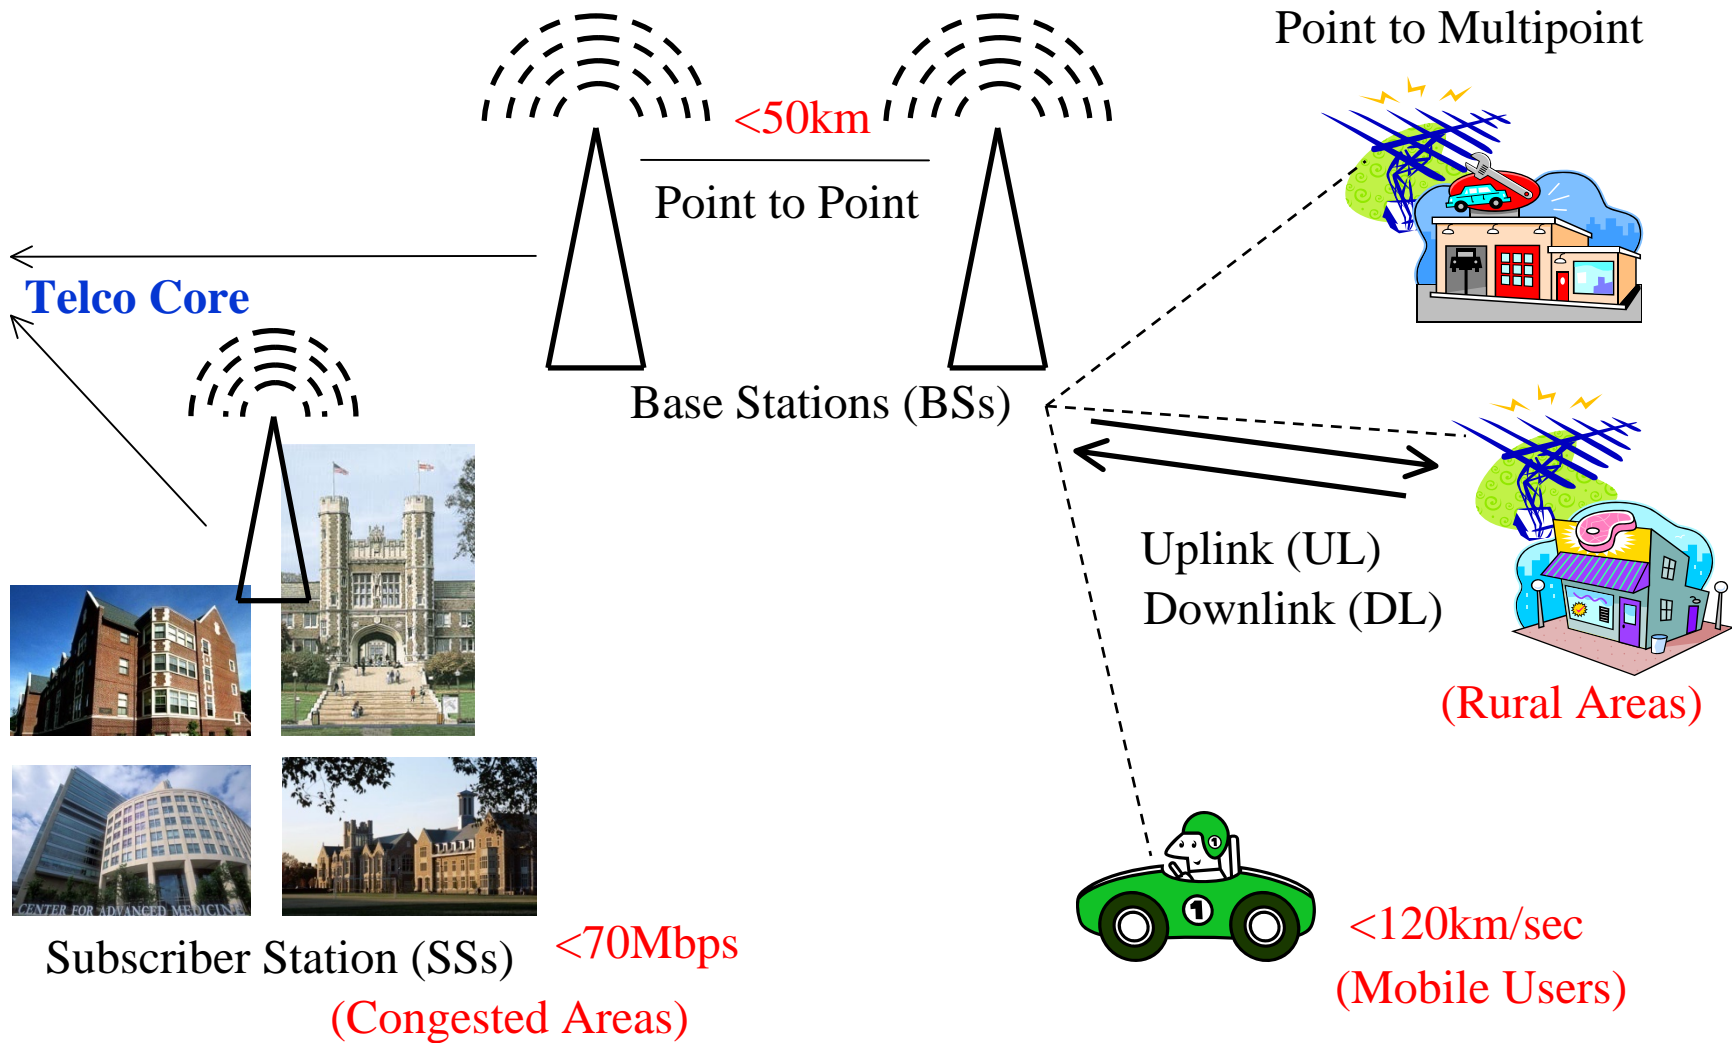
Point to Multipoint

<50km

Point to Point

Telco Core

Base Stations (BSs)

Uplink (UL)
Downlink (DL)

(Rural Areas)

CENTER FOR ADVANCED MEDICINE

Subscriber Station (SSs)

<70Mbps

(Congested Areas)

<120km/sec

(Mobile Users)